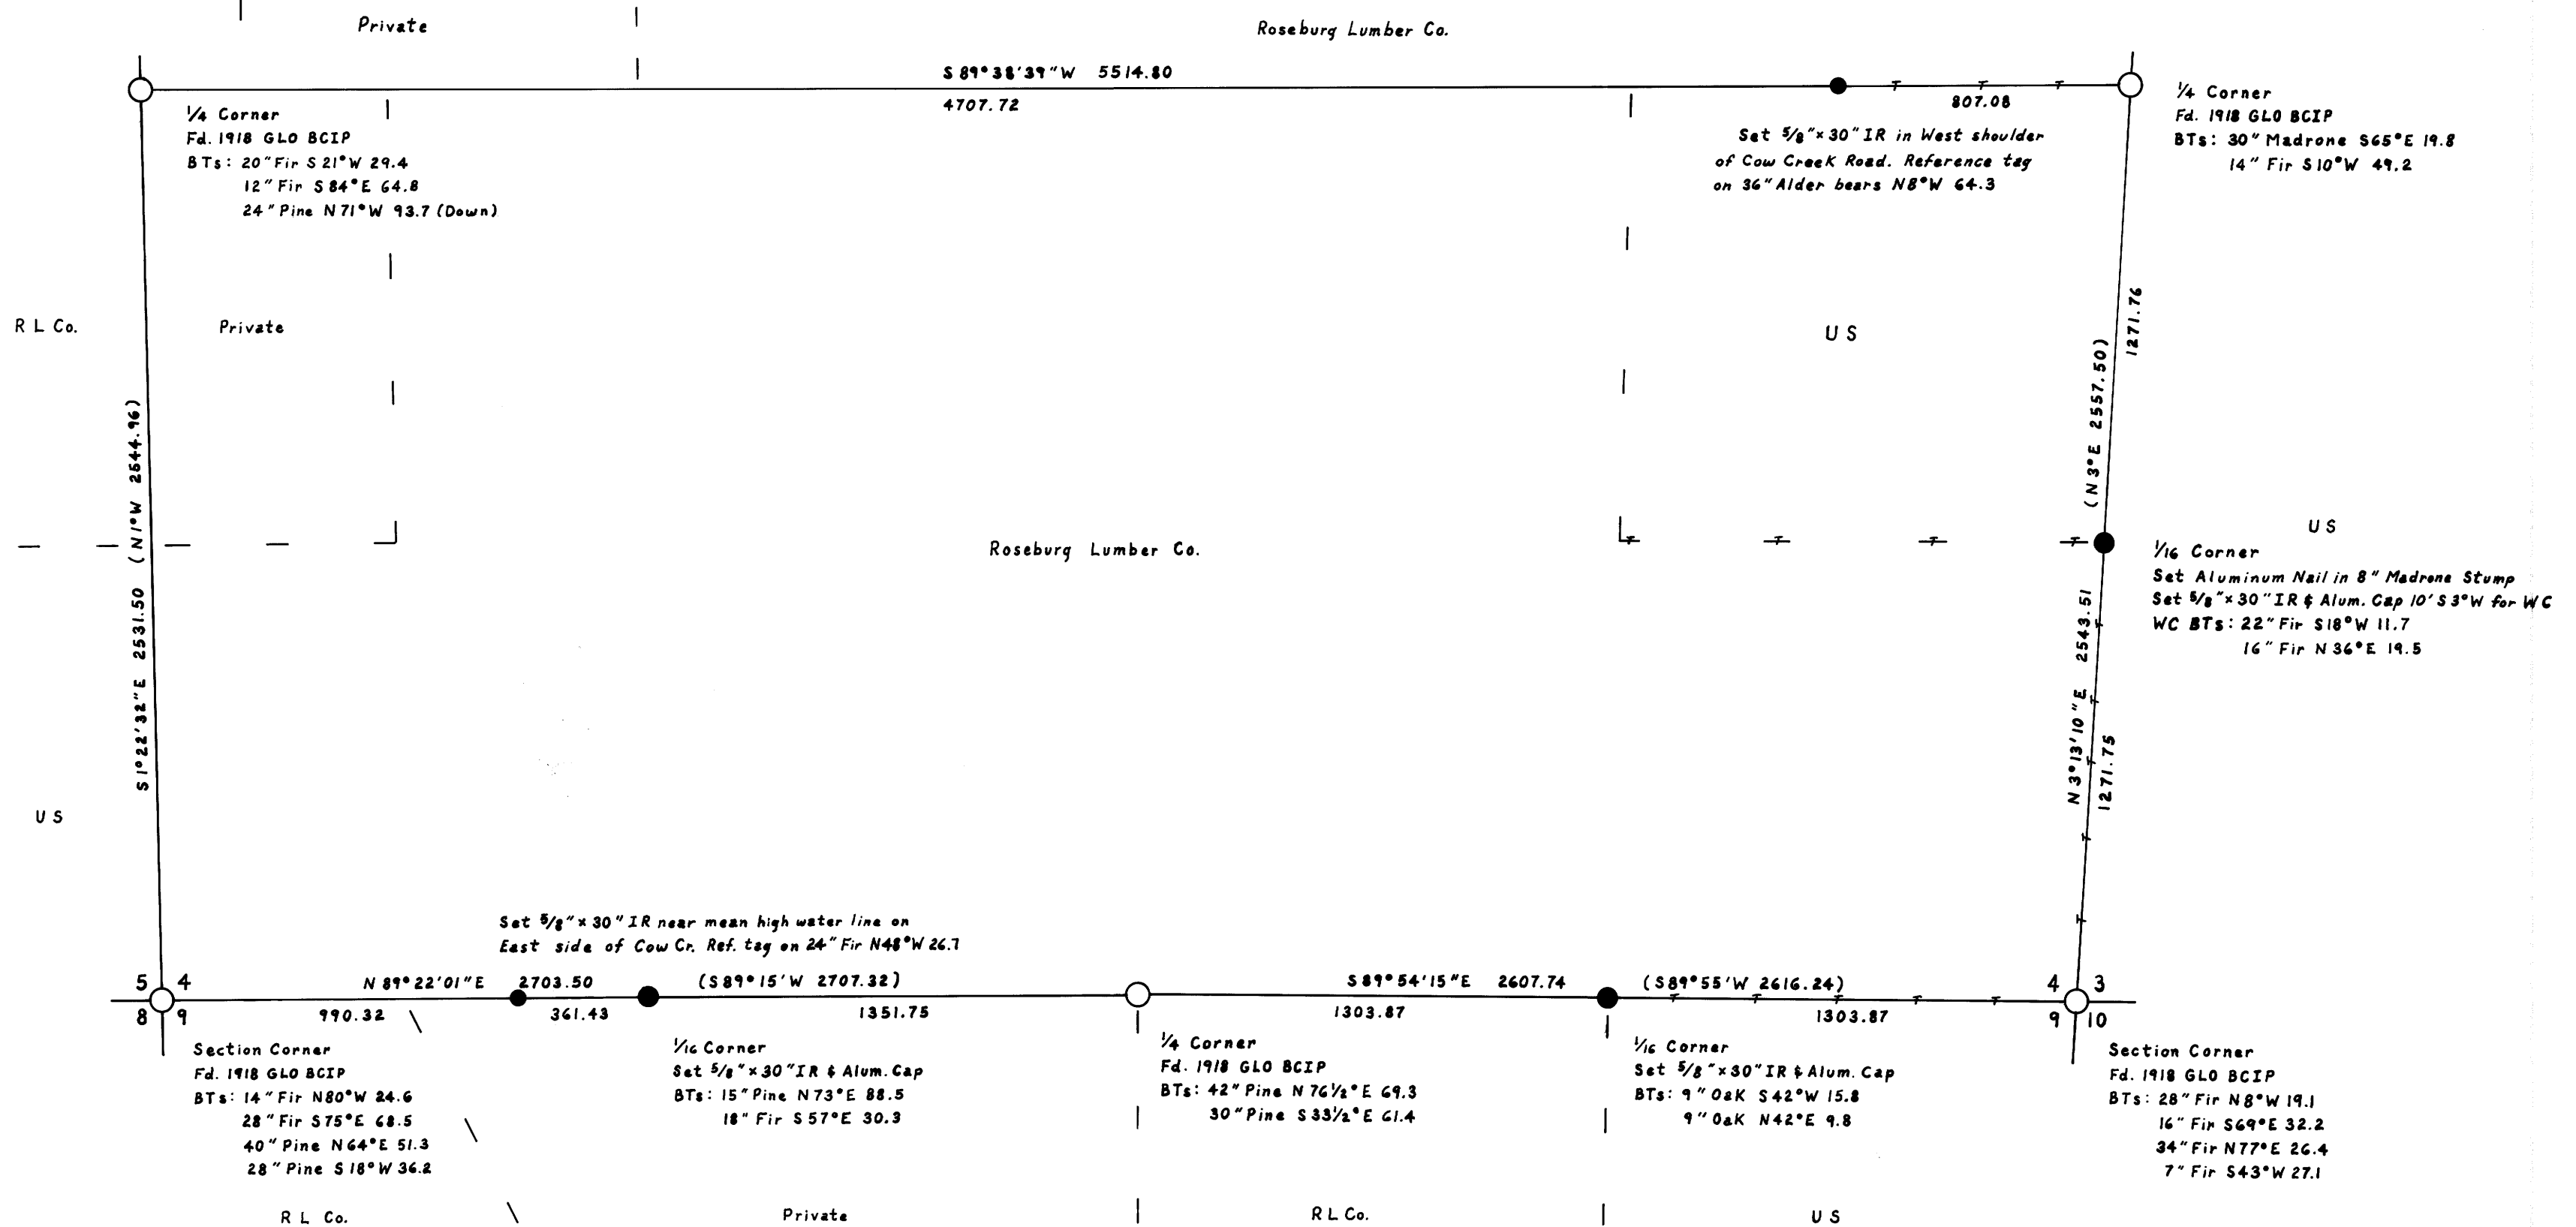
Private

Roseburg Lumber Co.

S 89°38'39"W 5514.80

4707.72

807.08

¼ Corner
Fd. 1918 GLO BCIP
BTs: 20" Fir S 21°W 29.4
12" Fir S 84°E 64.8
24" Pine N 71°W 93.7 (Down)

Set ⅝"×30" IR in West shoulder of Cow Creek Road. Reference tag on 36" Alder bears N8°W 64.3

¼ Corner
Fd. 1918 GLO BCIP
BTs: 30" Madrone S65°E 19.8
14" Fir S10°W 49.2

R L Co.

Private

US

1271.76

(N 3°E 2557.50)

(N 1°W 2544.96)

Roseburg Lumber Co.

US

1/16 Corner
Set Aluminum Nail in 8" Madrone Stump
Set ⅝"×30" IR & Alum. Cap 10' S 3°W for WC
WC BTs: 22" Fir S18°W 11.7
16" Fir N 36°E 19.5

S 1°22'32"E 2531.50

2543.51

N 3°13'10"E

1271.75

US

Set ⅝"×30" IR near mean high water line on East side of Cow Cr. Ref. tag on 24" Fir N48°W 26.7

5 4
8 9

N 89°22'01"E 2703.50

(S89°15'W 2707.32)

S 89°54'15"E 2607.74

(S89°55'W 2616.24)

4 3
9 10

990.32

361.43

1351.75

1303.87

1303.87

Section Corner
Fd. 1918 GLO BCIP
BTs: 14" Fir N80°W 24.6
28" Fir S75°E 68.5
40" Pine N64°E 51.3
28" Pine S 18°W 36.2

1/16 Corner
Set ⅝"×30" IR & Alum. Cap
BTs: 15" Pine N73°E 88.5
18" Fir S 57°E 30.3

¼ Corner
Fd. 1918 GLO BCIP
BTs: 42" Pine N 76½°E 69.3
30" Pine S 33½°E 61.4

1/16 Corner
Set ⅝"×30" IR & Alum. Cap
BTs: 9" Oak S42°W 15.8
9" Oak N42°E 9.8

Section Corner
Fd. 1918 GLO BCIP
BTs: 28" Fir N8°W 19.1
16" Fir S69°E 32.2
34" Fir N77°E 26.4
7" Fir S43°W 27.1

R L Co.

Private

R L Co.

US